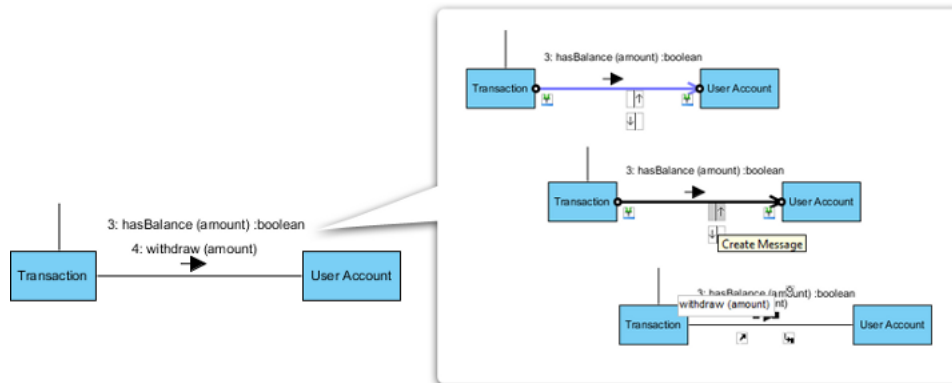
3: hasBalance (amount) :boolean
4: withdraw (amount)
Transaction
User Account

3: hasBalance (amount) :boolean
Transaction
User Account

3: hasBalance (amount) :boolean
Transaction
User Account
Create Message

3: hasBalance (amount) :boolean
withdraw (amount)
Transaction
User Account